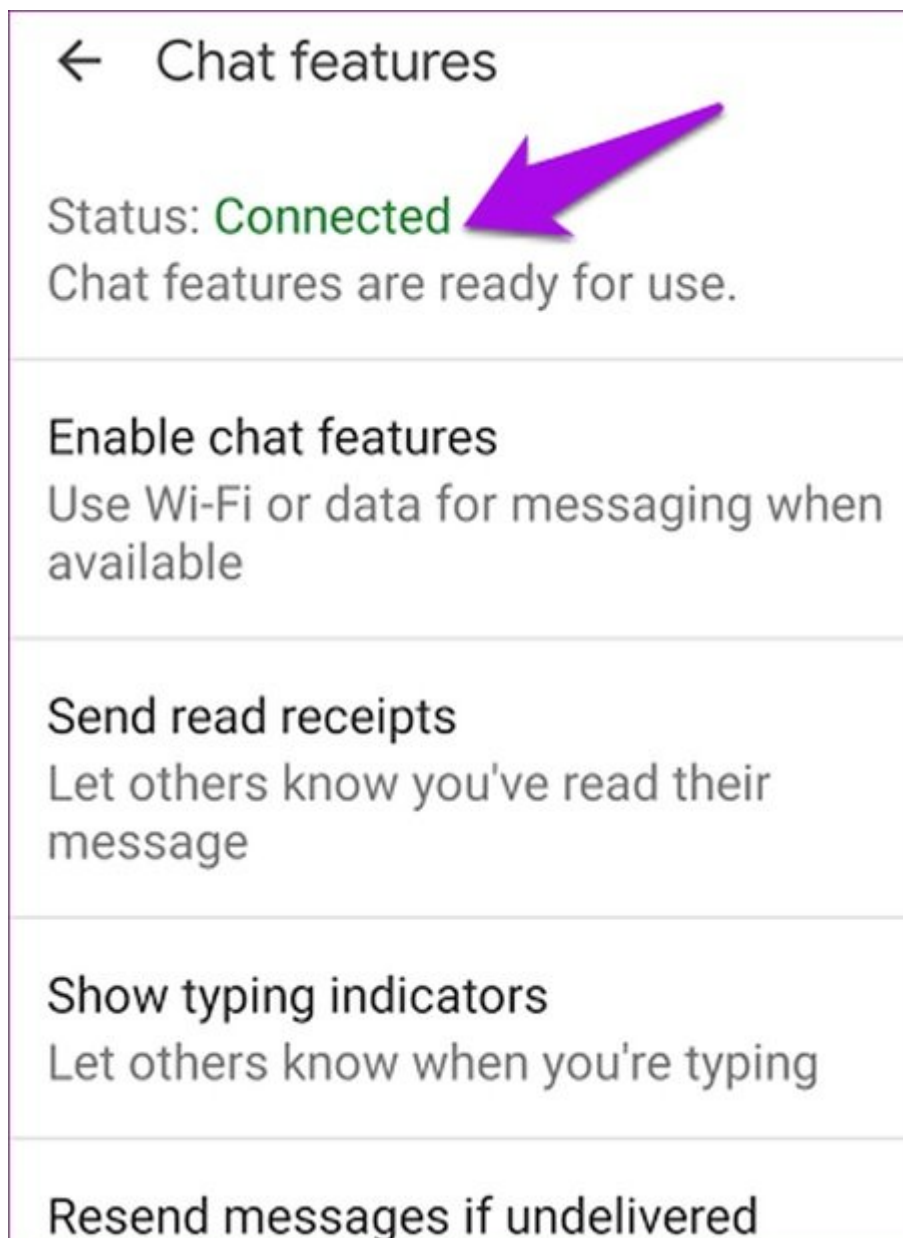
← Chat features

Status: Connected
Chat features are ready for use.

Enable chat features
Use Wi-Fi or data for messaging when available

Send read receipts
Let others know you've read their message

Show typing indicators
Let others know when you're typing

Resend messages if undelivered